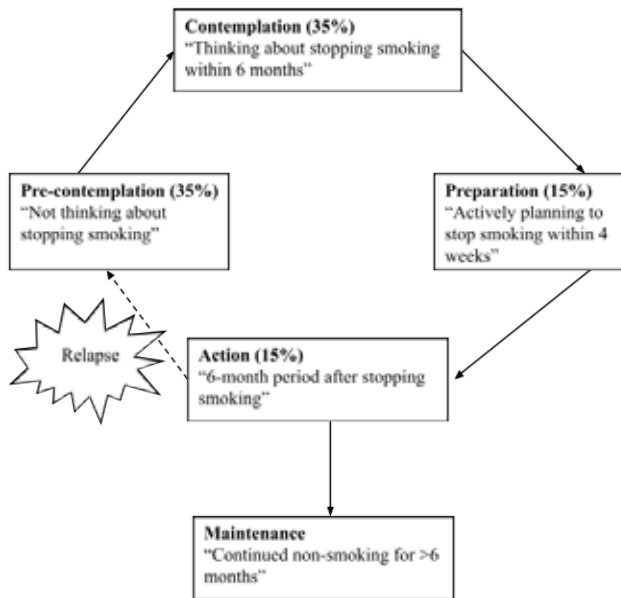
**Contemplation (35%)**
"Thinking about stopping smoking within 6 months"

**Pre-contemplation (35%)**
"Not thinking about stopping smoking"

**Preparation (15%)**
"Actively planning to stop smoking within 4 weeks"

Relapse

**Action (15%)**
"6-month period after stopping smoking"

**Maintenance**
"Continued non-smoking for >6 months"